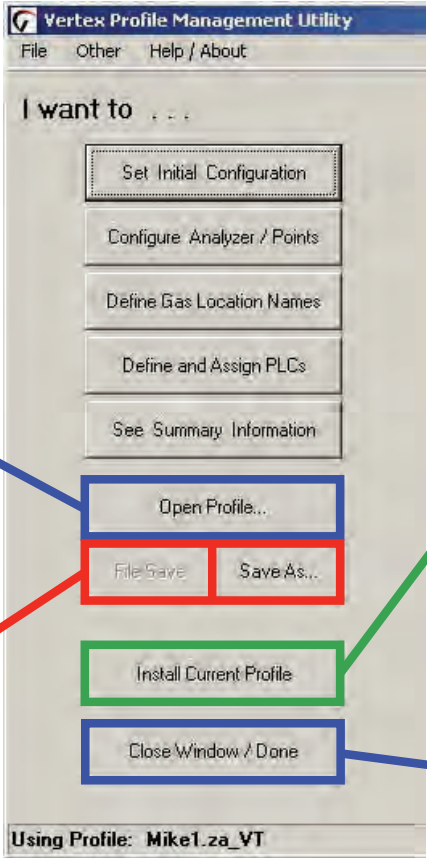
Vertex Profile Management Utility

File Other Help / About

I want to . . .

Set Initial Configuration

Configure Analyzer / Points

Define Gas Location Names

Define and Assign PLCs

See Summary Information

Open Profile...

File Save

Save As...

Install Current Profile

Close Window / Done

Using Profile: Mike1.za_VT